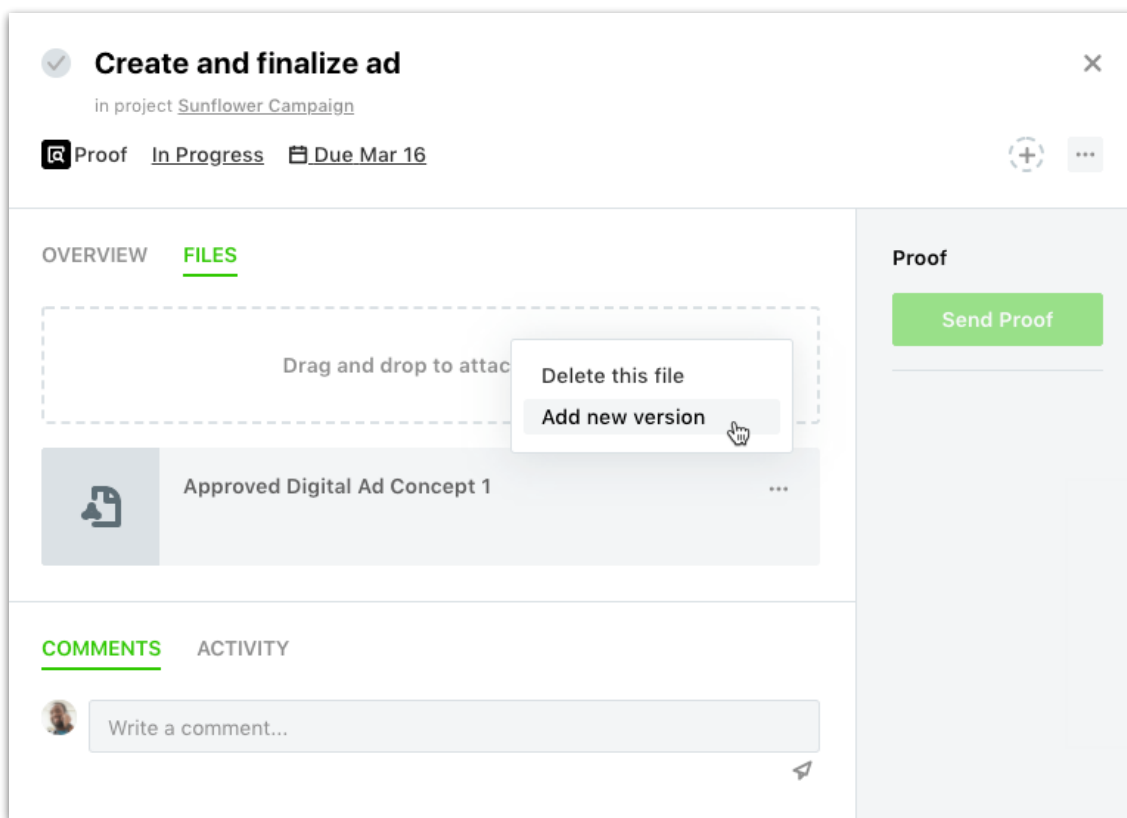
Create and finalize ad

in project Sunflower Campaign

Proof In Progress Due Mar 16

OVERVIEW FILES

Drag and drop to attac

Delete this file

Add new version

Approved Digital Ad Concept 1

COMMENTS ACTIVITY

Write a comment...

Proof

Send Proof